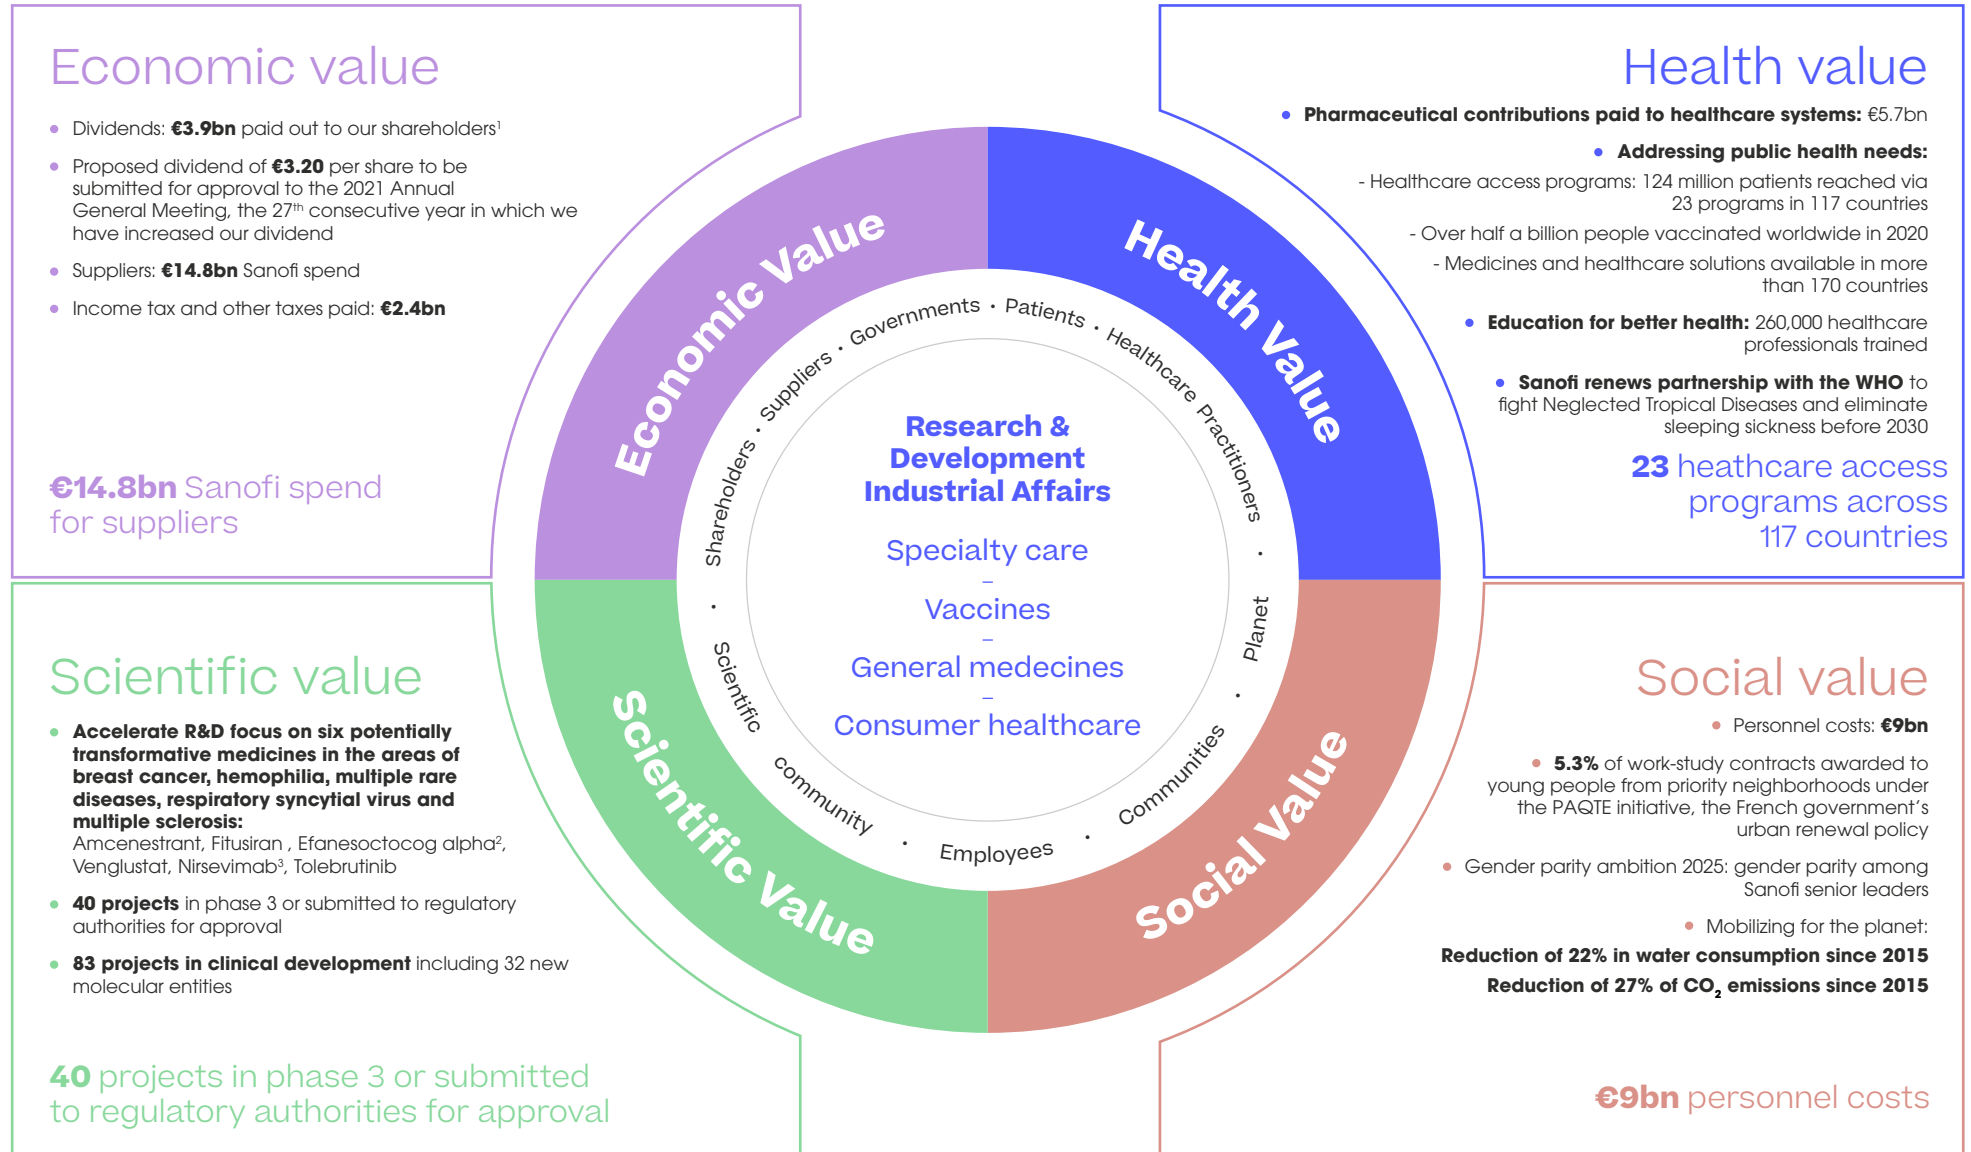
Economic value

- Dividends: **€3.9bn** paid out to our shareholders$^1$
- Proposed dividend of **€3.20** per share to be submitted for approval to the 2021 Annual General Meeting, the 27$^{th}$ consecutive year in which we have increased our dividend
- Suppliers: **€14.8bn** Sanofi spend
- Income tax and other taxes paid: **€2.4bn**

**€14.8bn** Sanofi spend for suppliers

Health value

- **Pharmaceutical contributions paid to healthcare systems:** €5.7bn
- **Addressing public health needs:**
- Healthcare access programs: 124 million patients reached via 23 programs in 117 countries
- Over half a billion people vaccinated worldwide in 2020
- Medicines and healthcare solutions available in more than 170 countries
- **Education for better health:** 260,000 healthcare professionals trained
- **Sanofi renews partnership with the WHO** to fight Neglected Tropical Diseases and eliminate sleeping sickness before 2030

**23** heathcare access programs across 117 countries

Economic Value

Health Value

Scientific Value

Social Value

Shareholders · Suppliers · Governments · Patients · Healthcare Practitioners · Planet · Communities · Employees · Scientific community ·

Research & Development Industrial Affairs

Specialty care
–
Vaccines
–
General medecines
–
Consumer healthcare

Scientific value

- **Accelerate R&D focus on six potentially transformative medicines in the areas of breast cancer, hemophilia, multiple rare diseases, respiratory syncytial virus and multiple sclerosis:** Amcenestrant, Fitusiran , Efanesoctocog alpha$^2$, Venglustat, Nirsevimab$^3$, Tolebrutinib
- **40 projects** in phase 3 or submitted to regulatory authorities for approval
- **83 projects in clinical development** including 32 new molecular entities

**40** projects in phase 3 or submitted to regulatory authorities for approval

Social value

- Personnel costs: **€9bn**
- **5.3%** of work-study contracts awarded to young people from priority neighborhoods under the PAQTE initiative, the French government's urban renewal policy
- Gender parity ambition 2025: gender parity among Sanofi senior leaders
- Mobilizing for the planet:

**Reduction of 22% in water consumption since 2015**
**Reduction of 27% of $CO_2$ emissions since 2015**

**€9bn** personnel costs